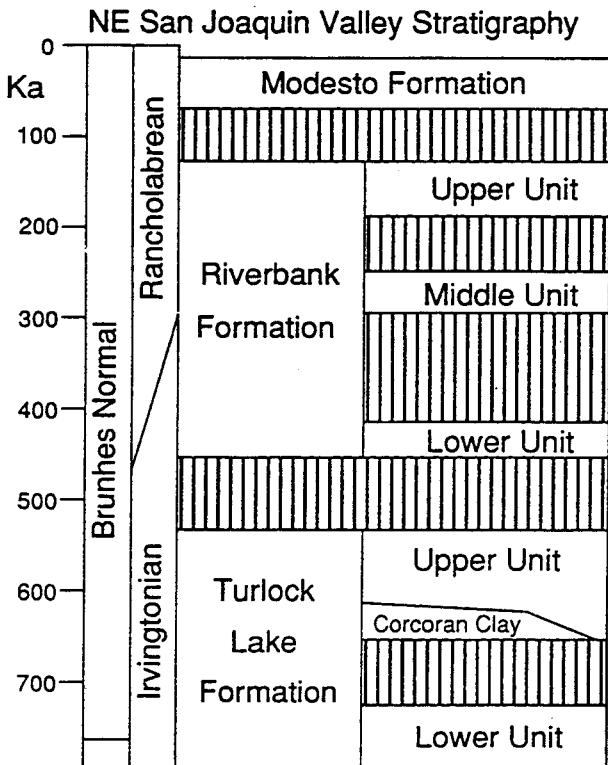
NE San Joaquin Valley Stratigraphy

0
Ka
100
200
300
400
500
600
700

Brunhes Normal

Rancholabrean

Irvingtonian

Modesto Formation

Riverbank Formation

Upper Unit

Middle Unit

Lower Unit

Turlock Lake Formation

Upper Unit

Corcoran Clay

Lower Unit